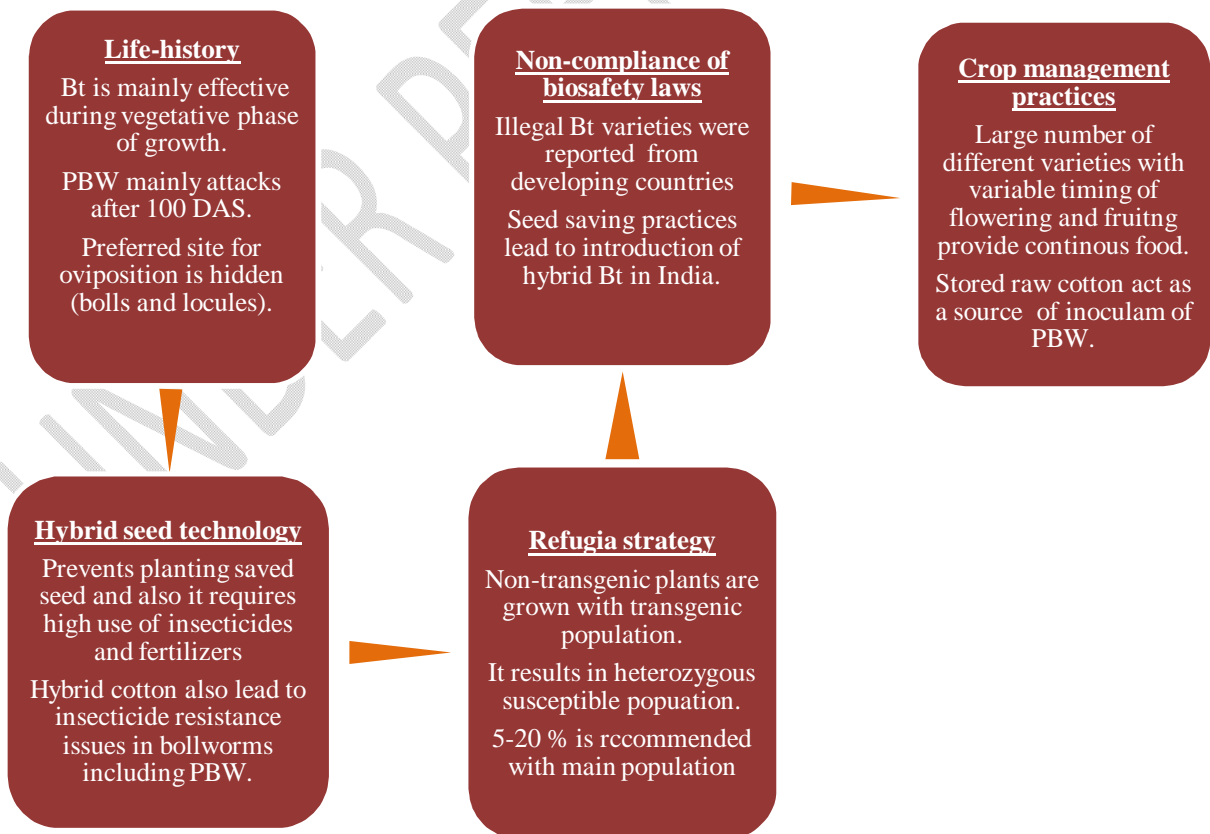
Life-history

Bt is mainly effective during vegetative phase of growth.

PBW mainly attacks after 100 DAS.

Preferred site for oviposition is hidden (bolls and locules).

Hybrid seed technology

Prevents planting saved seed and also it requires high use of insecticides and fertilizers

Hybrid cotton also lead to insecticide resistance issues in bollworms including PBW.

Refugia strategy

Non-transgenic plants are grown with transgenic population.

It results in heterozygous susceptible popuation.

5-20 % is rccommended with main population

Non-compliance of biosafety laws

Illegal Bt varieties were reported from developing countries

Seed saving practices lead to introduction of hybrid Bt in India.

Crop management practices

Large number of different varieties with variable timing of flowering and fruitng provide continous food.

Stored raw cotton act as a source of inoculam of PBW.